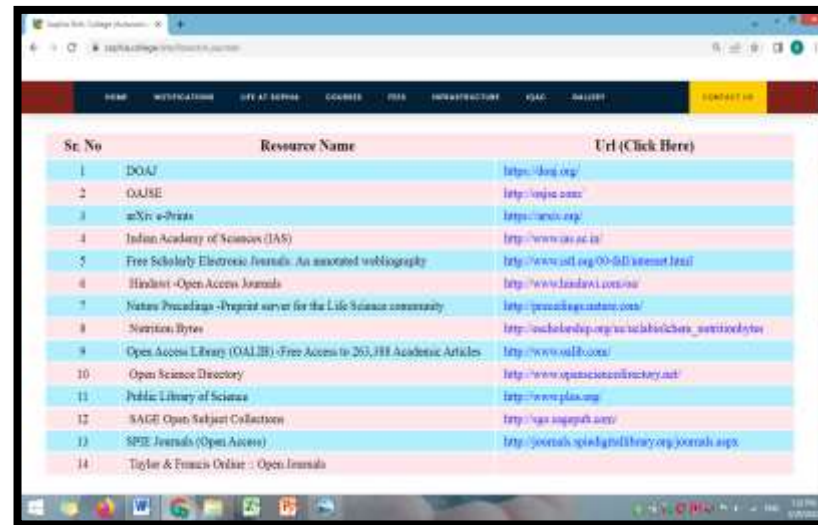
HOME NOTIFICATIONS LIFE AT SOPHIA COURSES FEES INFRASTRUCTURE IQAC GALLERY CONTACT US

| Sr. No | Resource Name | Url (Click Here) |
|---|---|---|
| 1 | DOAJ | https://doaj.org/ |
| 2 | OAJSE | http://oajse.com/ |
| 3 | arXiv e-Prints | https://arxiv.org/ |
| 4 | Indian Academy of Sciences (IAS) | http://www.ias.ac.in/ |
| 5 | Free Scholarly Electronic Journals: An annotated webliography | http://www.istl.org/00-fall/internet.html |
| 6 | Hindawi -Open Access Journals | http://www.hindawi.com/oa/ |
| 7 | Nature Precedings -Preprint server for the Life Science community | http://precedings.nature.com/ |
| 8 | Nutrition Bytes | http://escholarship.org/uc/uclabiolchem_nutritionbytes |
| 9 | Open Access Library (OALIB) -Free Access to 263,188 Academic Articles | http://www.oalib.com/ |
| 10 | Open Science Directory | http://www.opensciencedirectory.net/ |
| 11 | Public Library of Science | http://www.plos.org/ |
| 12 | SAGE Open Subject Collections | http://sgo.sagepub.com/ |
| 13 | SPIE Journals (Open Access) | http://journals.spiedigitallibrary.org/journals.aspx |
| 14 | Taylor & Francis Online :: Open Journals | |